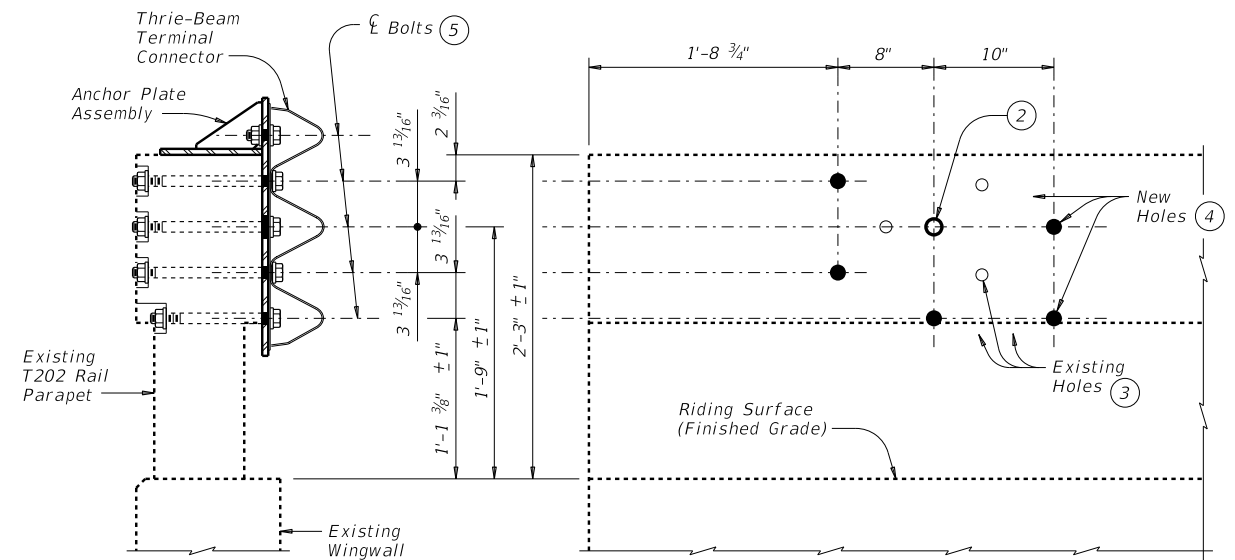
Thrie-Beam Terminal Connector

Anchor Plate Assembly

$\mathcal{C}_L$ Bolts (5)

1'-8 $\frac{3}{4}$"

8"

10"

2

2 $\frac{3}{16}$"

3 $\frac{13}{16}$"

3 $\frac{13}{16}$"

3 $\frac{13}{16}$"

New Holes (4)

2'-3" $\pm$1"

1'-9" $\pm$1"

1'-1 $\frac{3}{8}$" $\pm$1"

Existing Holes (3)

Existing T202 Rail Parapet

Riding Surface (Finished Grade)

Existing Wingwall